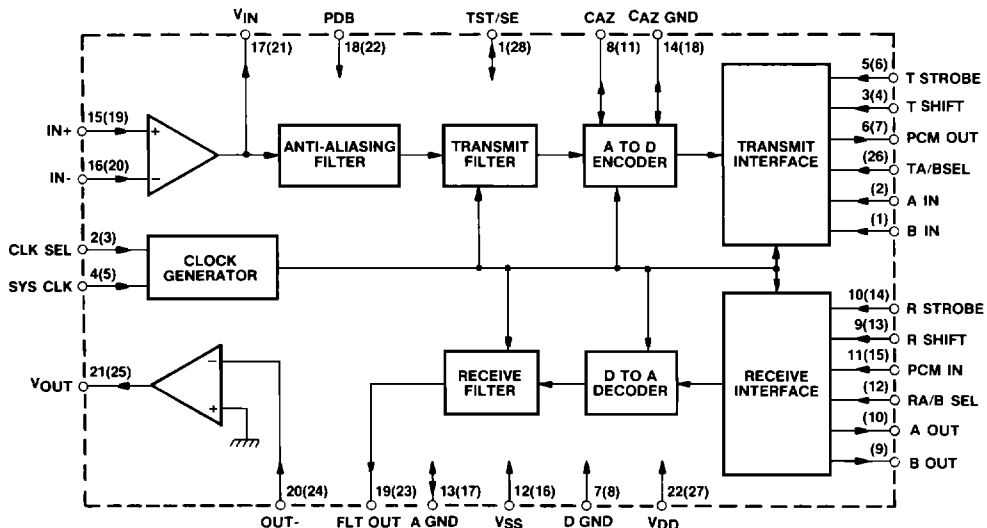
$V_{IN}$ PDB TST/SE CAZ CAZ GND

17(21) 18(22) 1(28) 8(11) 14(18)

5(6) T STROBE
3(4) T SHIFT
6(7) PCM OUT
(26) TA/BSEL
(2) A IN
(1) B IN

IN+ 15(19)
IN- 16(20)

ANTI-ALIASING FILTER

TRANSMIT FILTER

A TO D ENCODER

TRANSMIT INTERFACE

CLK SEL 2(3)
SYS CLK 4(5)

CLOCK GENERATOR

10(14) R STROBE
9(13) R SHIFT
11(15) PCM IN
(12) RA/B SEL
(10) A OUT
(9) B OUT

$V_{OUT}$ 21(25)

RECEIVE FILTER

D TO A DECODER

RECEIVE INTERFACE

20(24) 19(23) 13(17) 12(16) 7(8) 22(27)

OUT- FLT OUT A GND $V_{SS}$ D GND $V_{DD}$